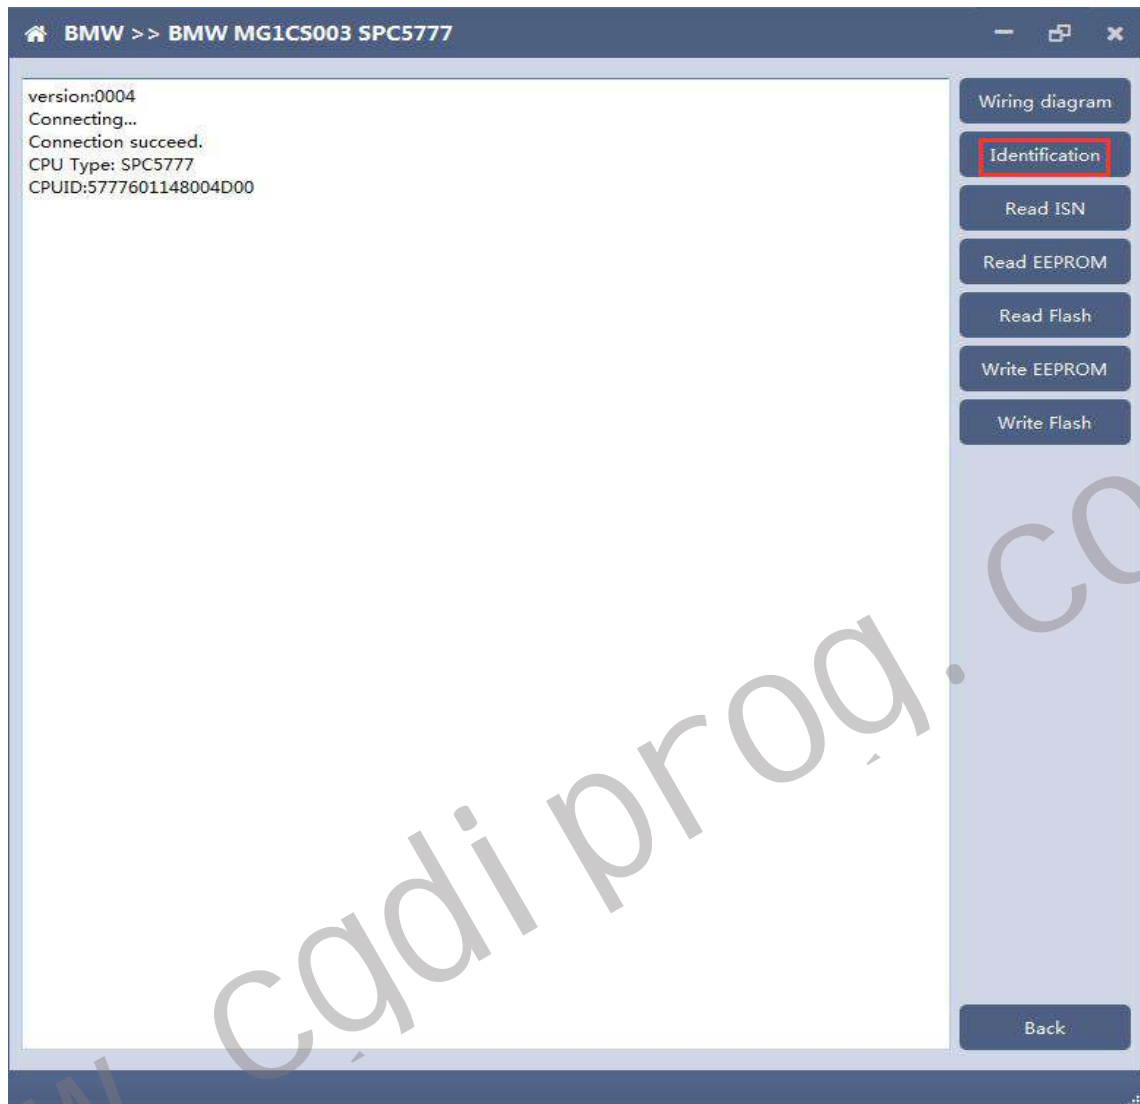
BMW >> BMW MG1CS003 SPC5777

version:0004
Connecting...
Connection succeed.
CPU Type: SPC5777
CPUID:5777601148004D00

Wiring diagram
Identification
Read ISN
Read EEPROM
Read Flash
Write EEPROM
Write Flash
Back

w cgdi prog. co